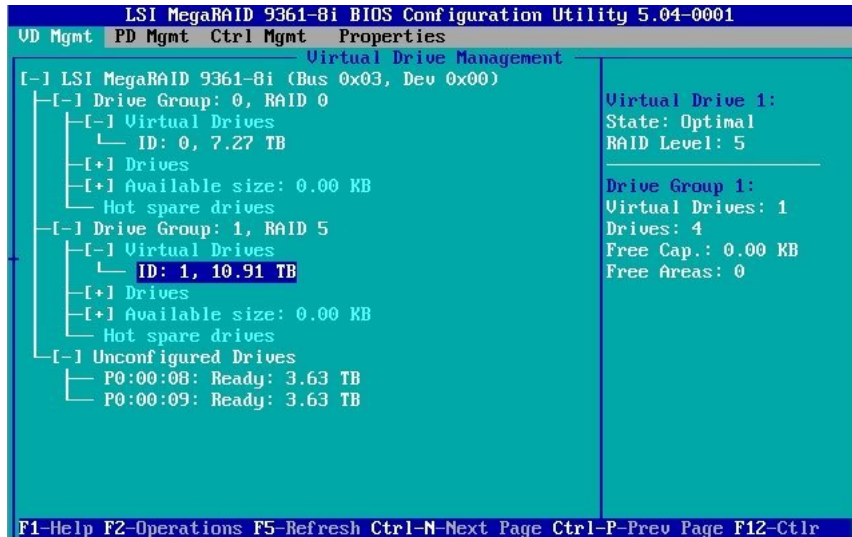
LSI MegaRAID 9361-8i BIOS Configuration Utility 5.04-0001

VD Mgmt PD Mgmt Ctrl Mgmt Properties

Virtual Drive Management

[-] LSI MegaRAID 9361-8i (Bus 0x03, Dev 0x00)
[-] Drive Group: 0, RAID 0
[-] Virtual Drives
ID: 0, 7.27 TB
[+] Drives
[+] Available size: 0.00 KB
Hot spare drives
[-] Drive Group: 1, RAID 5
[-] Virtual Drives
ID: 1, 10.91 TB
[+] Drives
[+] Available size: 0.00 KB
Hot spare drives
[-] Unconfigured Drives
P0:00:08: Ready: 3.63 TB
P0:00:09: Ready: 3.63 TB

Virtual Drive 1:
State: Optimal
RAID Level: 5

Drive Group 1:
Virtual Drives: 1
Drives: 4
Free Cap.: 0.00 KB
Free Areas: 0

F1-Help F2-Operations F5-Refresh Ctrl-N-Next Page Ctrl-P-Prev Page F12-Ctlr